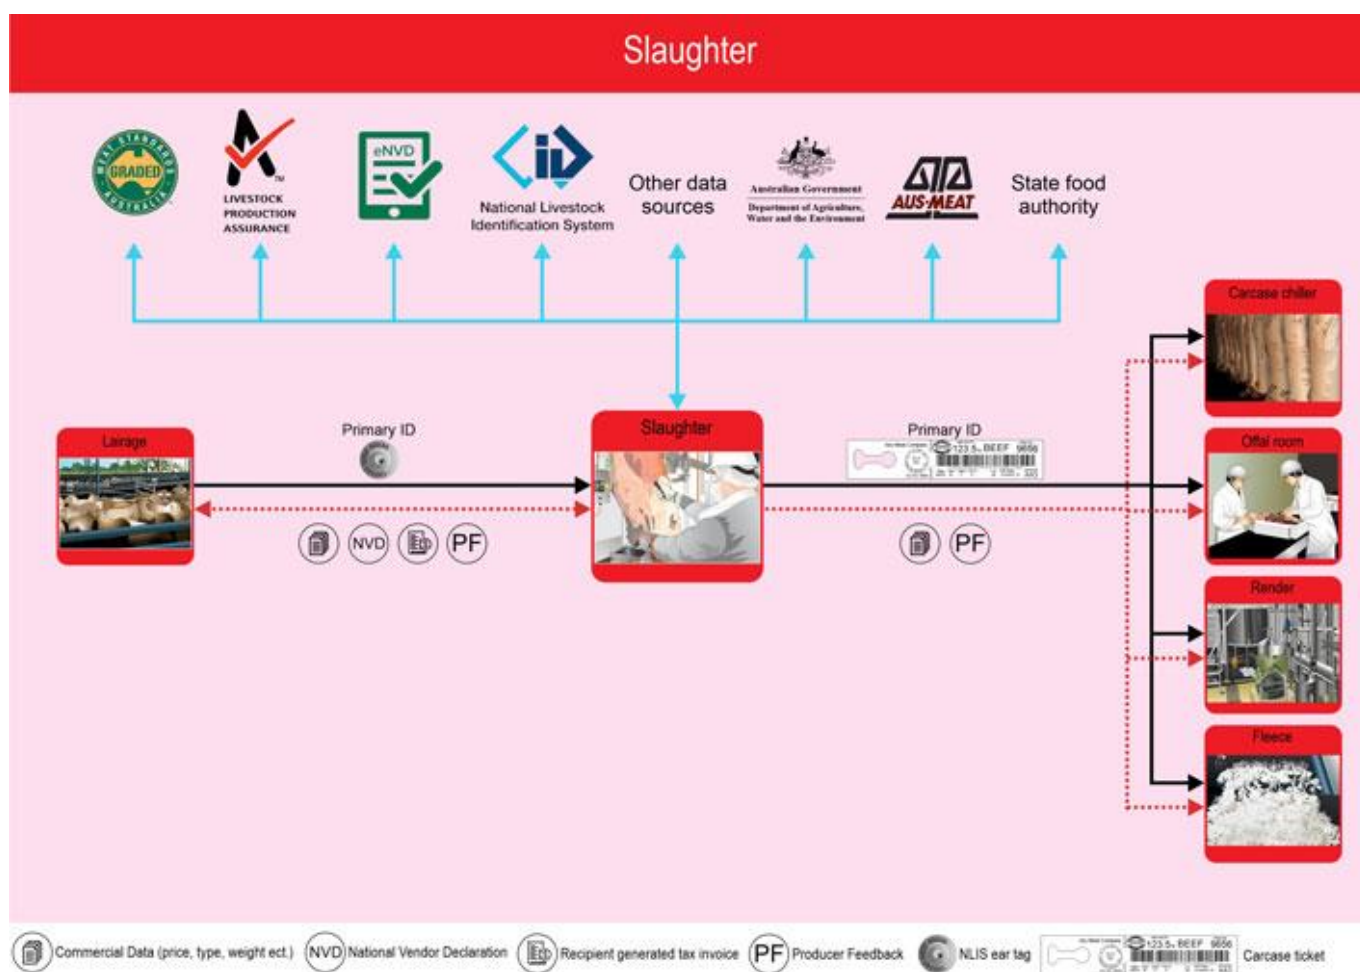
Slaughter

MEAT STANDARDS AUSTRALIA GRADED

LIVESTOCK PRODUCTION ASSURANCE

eNVD

National Livestock Identification System

Other data sources

Australian Government
Department of Agriculture, Water and the Environment

AUS-MEAT

State food authority

Lairage

Primary ID

NVD PF

Slaughter

Primary ID

PF

Carcase chiller

Offal room

Render

Fleece

Commercial Data (price, type, weight ect.) NVD National Vendor Declaration Recipient generated tax invoice PF Producer Feedback NLIS ear tag Carcase ticket